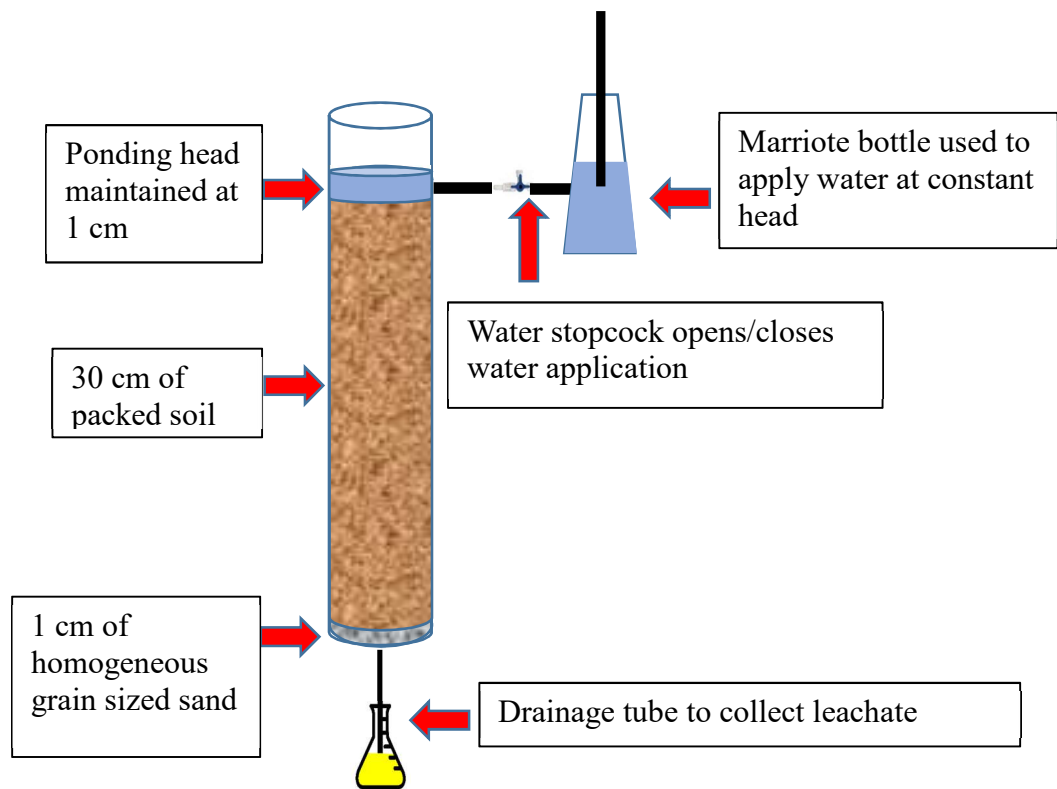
Ponding head maintained at 1 cm

Marriote bottle used to apply water at constant head

Water stopcock opens/closes water application

30 cm of packed soil

1 cm of homogeneous grain sized sand

Drainage tube to collect leachate